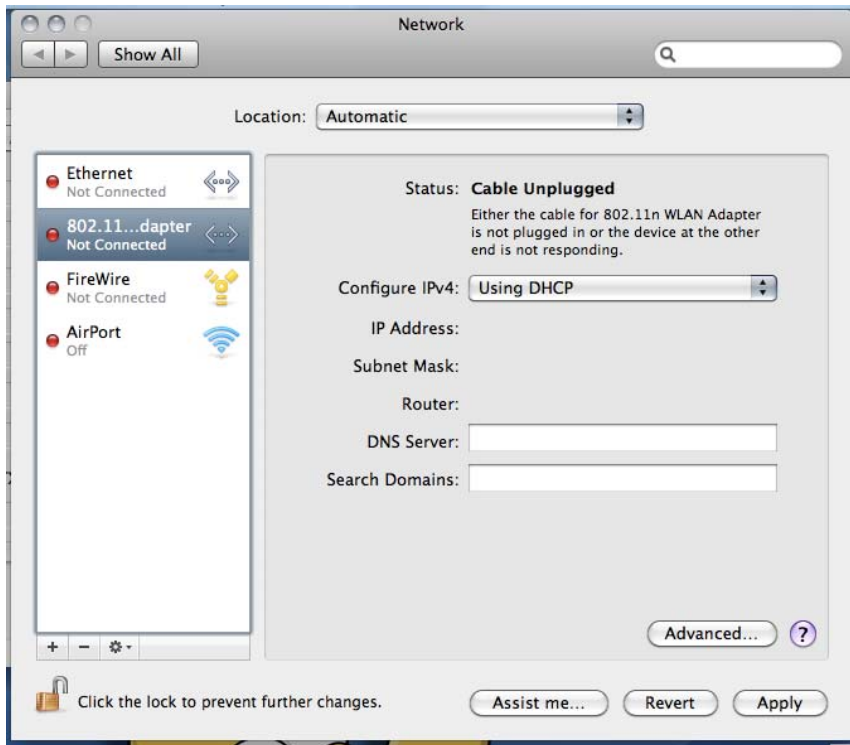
Network

Show All

Location: Automatic

Ethernet
Not Connected

802.11...dapter
Not Connected

FireWire
Not Connected

AirPort
Off

Status: Cable Unplugged

Either the cable for 802.11n WLAN Adapter is not plugged in or the device at the other end is not responding.

Configure IPv4: Using DHCP

IP Address:

Subnet Mask:

Router:

DNS Server:

Search Domains:

+ −

Advanced...

?

Click the lock to prevent further changes.

Assist me...

Revert

Apply